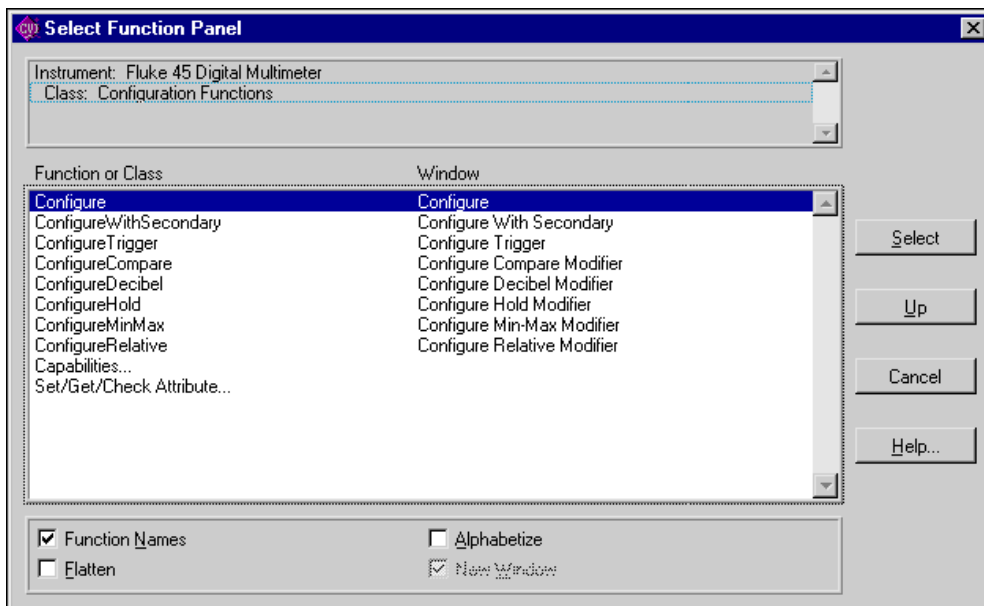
Select Function Panel

Instrument: Fluke 45 Digital Multimeter
Class: Configuration Functions

| Function or Class | Window |
|---|---|
| Configure | Configure |
| ConfigureWithSecondary | Configure With Secondary |
| ConfigureTrigger | Configure Trigger |
| ConfigureCompare | Configure Compare Modifier |
| ConfigureDecibel | Configure Decibel Modifier |
| ConfigureHold | Configure Hold Modifier |
| ConfigureMinMax | Configure Min-Max Modifier |
| ConfigureRelative | Configure Relative Modifier |
| Capabilities... | |
| Set/Get/Check Attribute... | |

Select

Up

Cancel

Help...

☑ Function Names
☐ Flatten
☐ Alphabetize
☑ New Window